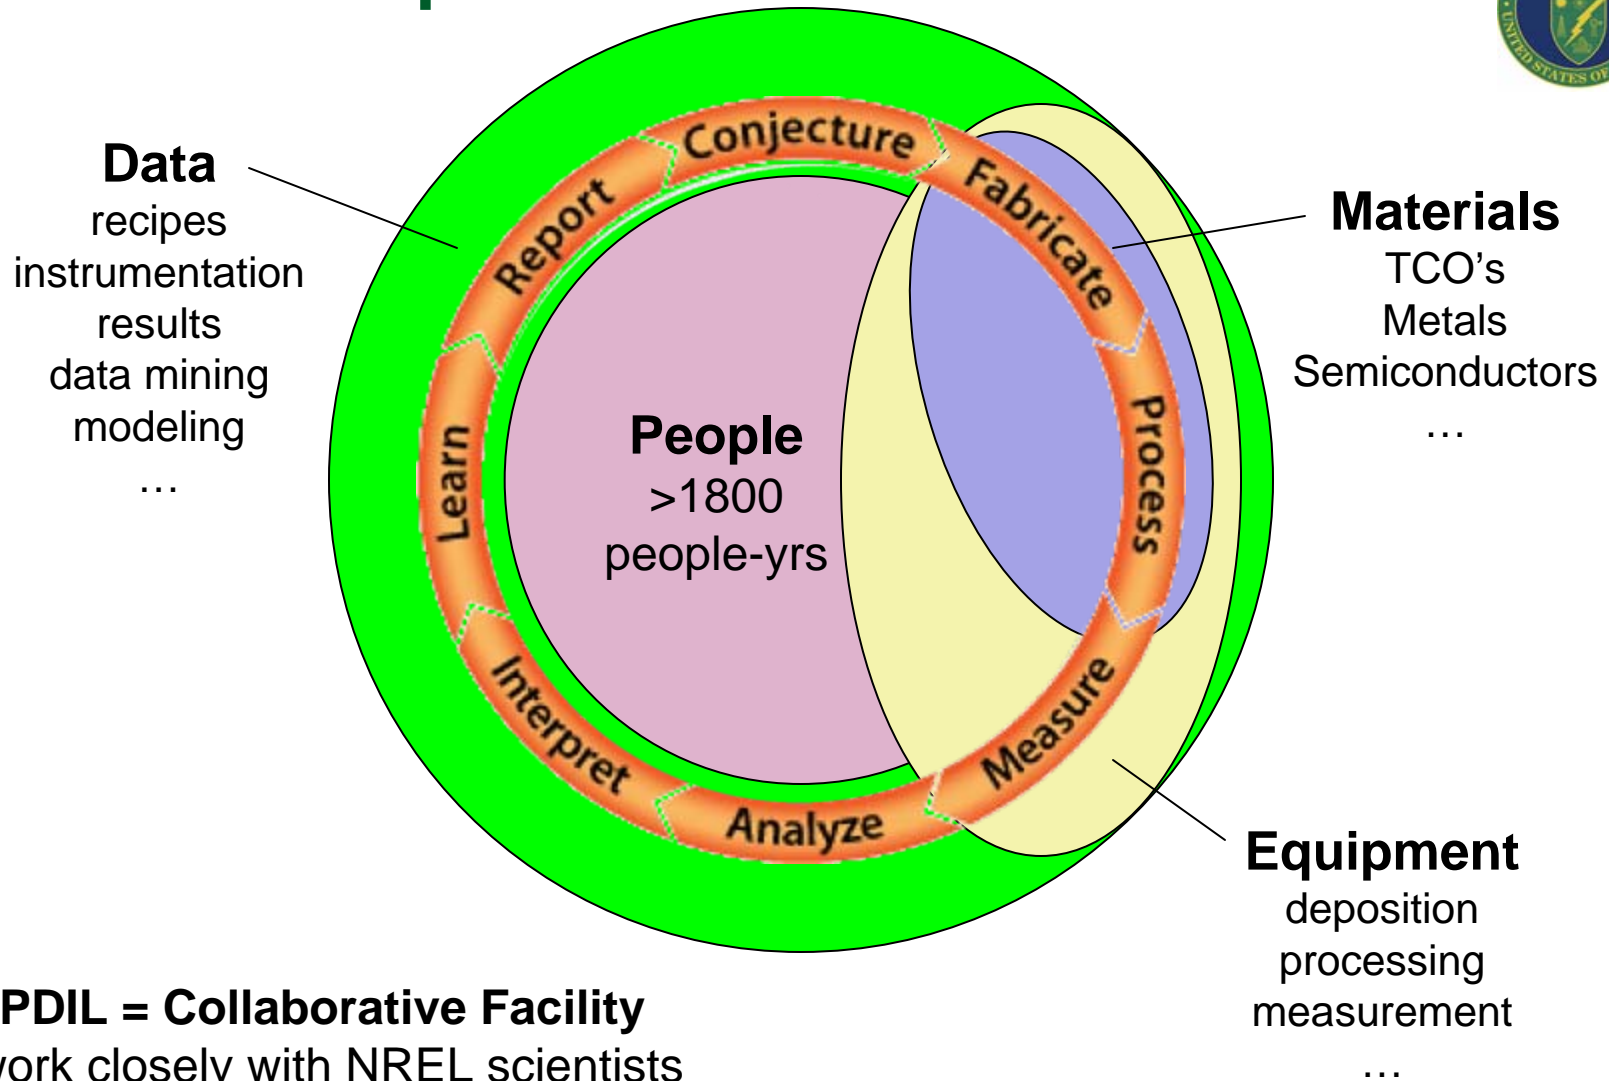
Data
recipes
instrumentation
results
data mining
modeling
…

Conjecture
Fabricate
Process
Measure
Analyze
Interpret
Learn
Report

People
>1800
people-yrs

Materials
TCO's
Metals
Semiconductors
…

Equipment
deposition
processing
measurement
…

PDIL = Collaborative Facility
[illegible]ork closely with NREL scientists